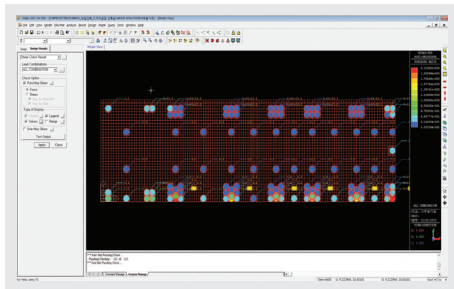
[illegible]
File Edit View Structure Node/Element Properties Boundary Load Analysis Results Design Query Tools Window Help
Slab Design Results
Model View
Punching Shear
Load Combination
Check Option
Punching Shear
Force
Stress
Type of Display
Contour
Legend
Values
Deformed
Apply
Close
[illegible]